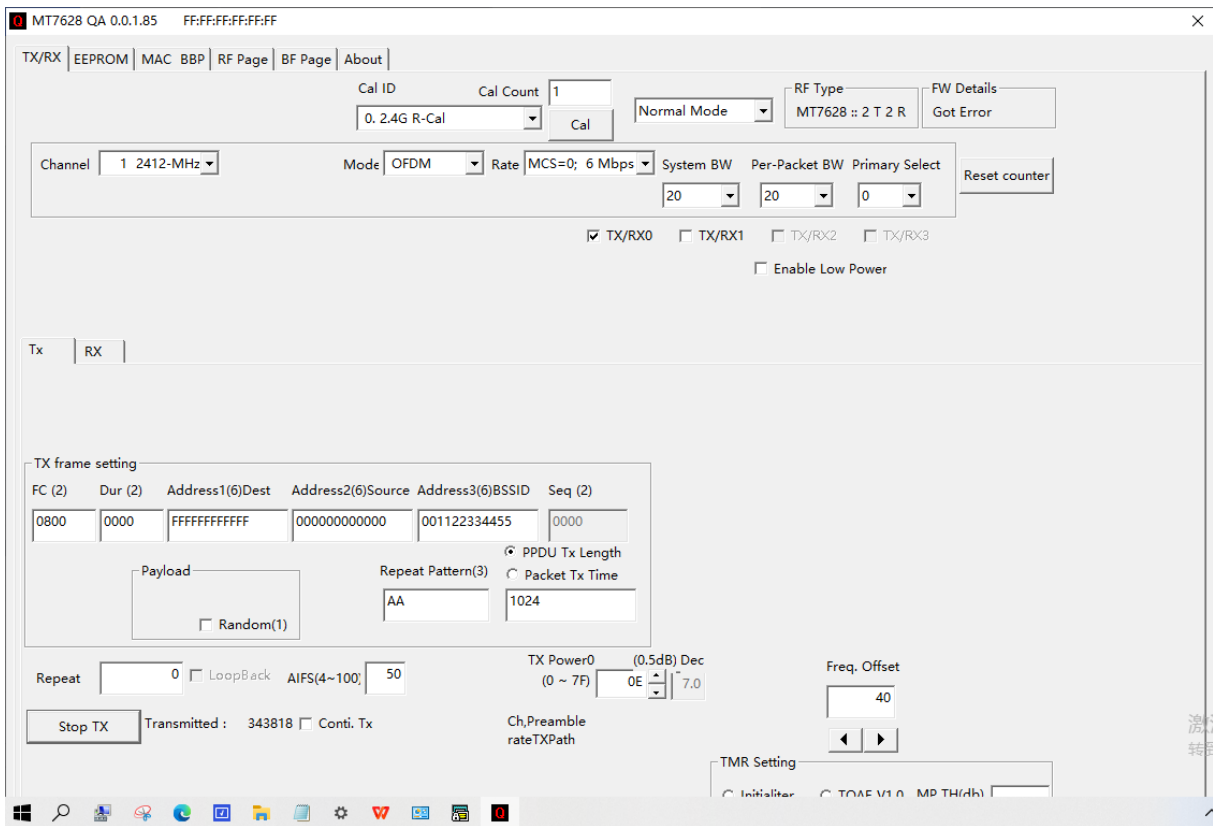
Q MT7628 QA 0.0.1.85 FF:FF:FF:FF:FF:FF
×

TX/RX | EEPROM | MAC BBP | RF Page | BF Page | About

Cal ID
0. 2.4G R-Cal
Cal Count 1
Cal
Normal Mode
RF Type
MT7628 :: 2 T 2 R
FW Details
Got Error

Channel 1 2412-MHz
Mode OFDM
Rate MCS=0; 6 Mbps
System BW 20
Per-Packet BW 20
Primary Select 0
Reset counter

TX/RX0 TX/RX1 TX/RX2 TX/RX3
Enable Low Power

Tx | RX

TX frame setting
FC (2) Dur (2) Address1(6)Dest Address2(6)Source Address3(6)BSSID Seq (2)
0800 0000 FFFFFFFFFFFF 000000000000 001122334455 0000

Payload
Random(1)
Repeat Pattern(3)
AA
PPDU Tx Length
Packet Tx Time
1024

Repeat 0 LoopBack AIFS(4~100) 50
TX Power0 (0.5dB) Dec
(0 ~ 7F) 0E 7.0
Freq. Offset
40
Stop TX Transmitted : 343818 Conti. Tx
Ch,Preamble
rateTXPath
TMR Setting
Initialiter TOAE V1.0 MP TH(db)
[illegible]